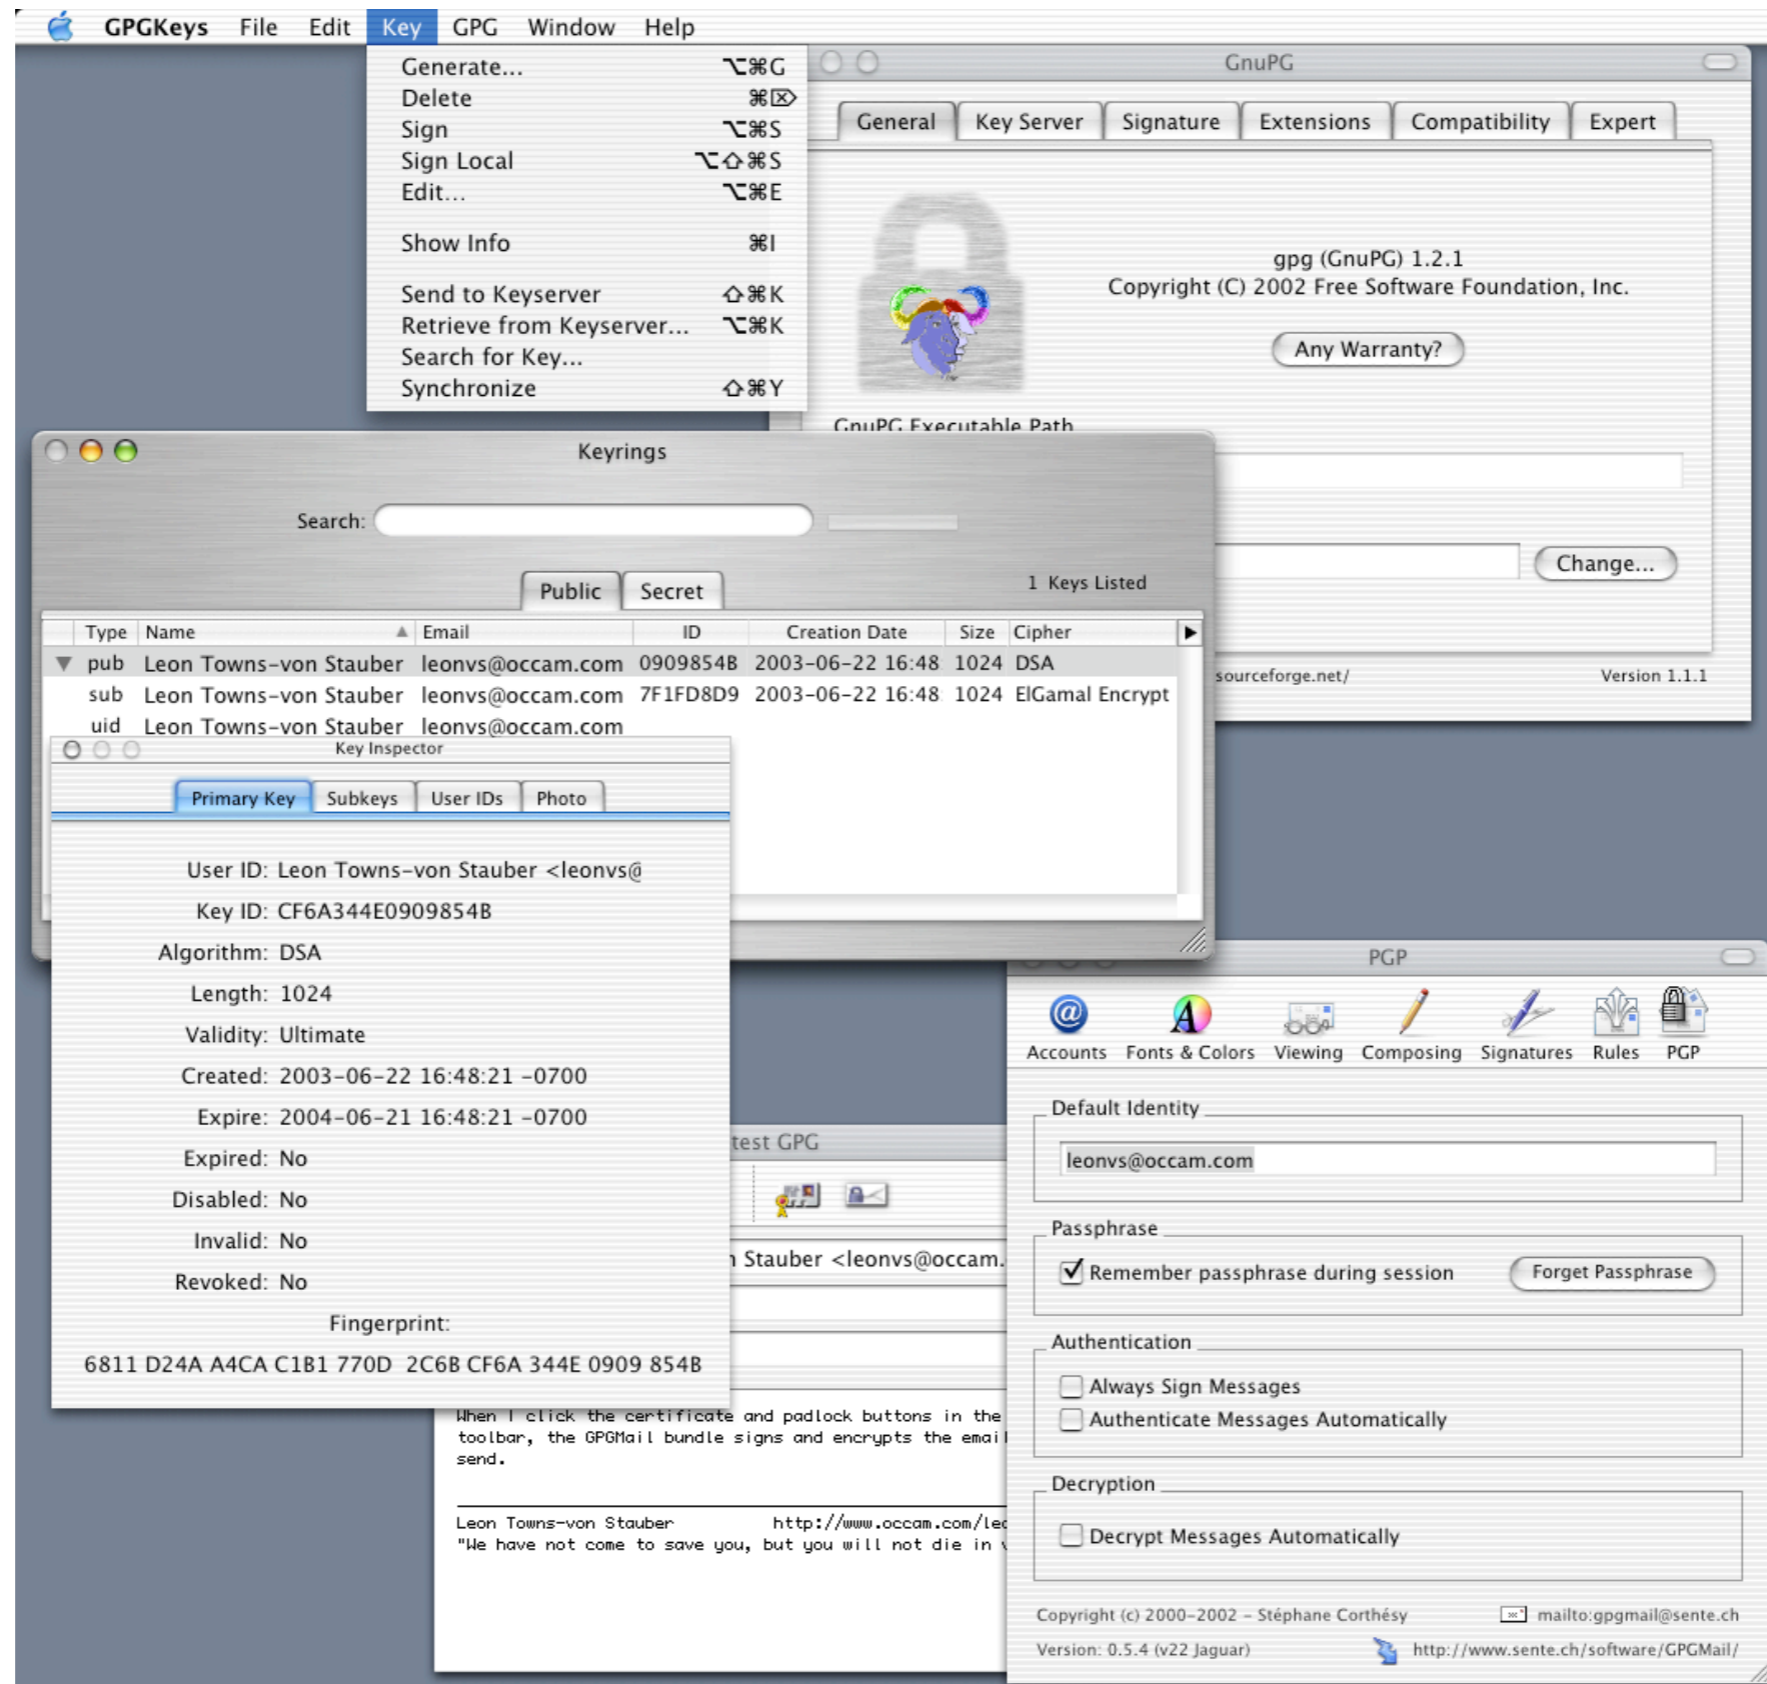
GPGKeys File Edit Key GPG Window Help

Generate... ⌥⌘G
Delete ⌘⌦
Sign ⌥⌘S
Sign Local ⌥⇧⌘S
Edit... ⌥⌘E

Show Info ⌘I

Send to Keyserver ⇧⌘K
Retrieve from Keyserver... ⌥⌘K
Search for Key...
Synchronize ⇧⌘Y

GnuPG

General | Key Server | Signature | Extensions | Compatibility | Expert

gpg (GnuPG) 1.2.1
Copyright (C) 2002 Free Software Foundation, Inc.

Any Warranty?

GnuPG Executable Path

Change...

sourceforge.net/ Version 1.1.1

Keyrings

Search:

Public | Secret

1 Keys Listed

| Type | Name | Email | ID | Creation Date | Size | Cipher |
|---|---|---|---|---|---|---|
| pub | Leon Towns-von Stauber | leonvs@occam.com | 0909854B | 2003-06-22 16:48 | 1024 | DSA |
| sub | Leon Towns-von Stauber | leonvs@occam.com | 7F1FD8D9 | 2003-06-22 16:48 | 1024 | ElGamal Encrypt |
| uid | Leon Towns-von Stauber | leonvs@occam.com | | | | |

Key Inspector

Primary Key | Subkeys | User IDs | Photo

User ID: Leon Towns-von Stauber <leonvs@
Key ID: CF6A344E0909854B
Algorithm: DSA
Length: 1024
Validity: Ultimate
Created: 2003-06-22 16:48:21 -0700
Expire: 2004-06-21 16:48:21 -0700
Expired: No
Disabled: No
Invalid: No
Revoked: No
Fingerprint:
6811 D24A A4CA C1B1 770D 2C6B CF6A 344E 0909 854B

test GPG

n Stauber <leonvs@occam.

When I click the certificate and padlock buttons in the toolbar, the GPGMail bundle signs and encrypts the emai send.

Leon Towns-von Stauber http://www.occam.com/le
"We have not come to save you, but you will not die in

PGP

Accounts Fonts & Colors Viewing Composing Signatures Rules PGP

Default Identity
leonvs@occam.com

Passphrase
Remember passphrase during session Forget Passphrase

Authentication
Always Sign Messages
Authenticate Messages Automatically

Decryption
Decrypt Messages Automatically

Copyright (c) 2000-2002 - Stéphane Corthésy mailto:gpgmail@sente.ch
Version: 0.5.4 (v22 Jaguar) http://www.sente.ch/software/GPGMail/